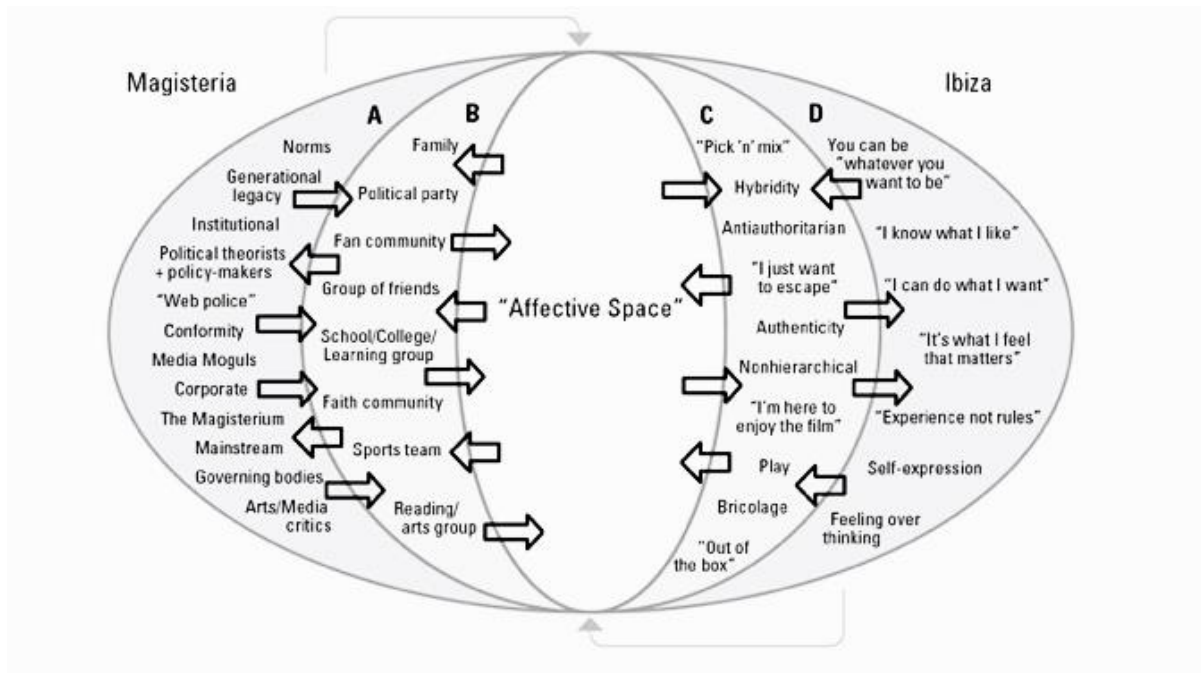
Magisteria

Ibiza

A

B

C

D

Norms

Generational legacy

Institutional

Political theorists + policy-makers

"Web police"

Conformity

Media Moguls

Corporate

The Magisterium

Mainstream

Governing bodies

Arts/Media critics

Family

Political party

Fan community

Group of friends

School/College/ Learning group

Faith community

Sports team

Reading/ arts group

"Affective Space"

"Pick 'n' mix"

Hybridity

Antiauthoritarian

"I just want to escape"

Authenticity

Nonhierarchical

"I'm here to enjoy the film"

Play

Bricolage

"Out of the box"

You can be "whatever you want to be"

"I know what I like"

"I can do what I want"

"It's what I feel that matters"

"Experience not rules"

Self-expression

Feeling over thinking